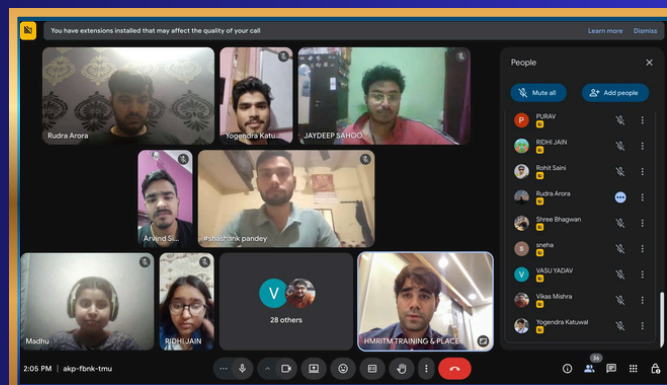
You have extensions installed that may affect the quality of your call

Learn more

Dismiss

Rudra Arora

Yogendra Katu

JAYDEEP SAHOO

Arvind Si

#shashank pandey

Madhu

RIDHI JAIN

V

28 others

HMRITM TRAINING & PLACE

People

Mute all

Add people

PURAV

RIDHI JAIN

Rohit Saini

Rudra Arora

Shree Bhagwan

sneha

VASU YADAV

Vikas Mishra

Yogendra Katuwal

2:05 PM | akp-fbnk-tmu

36